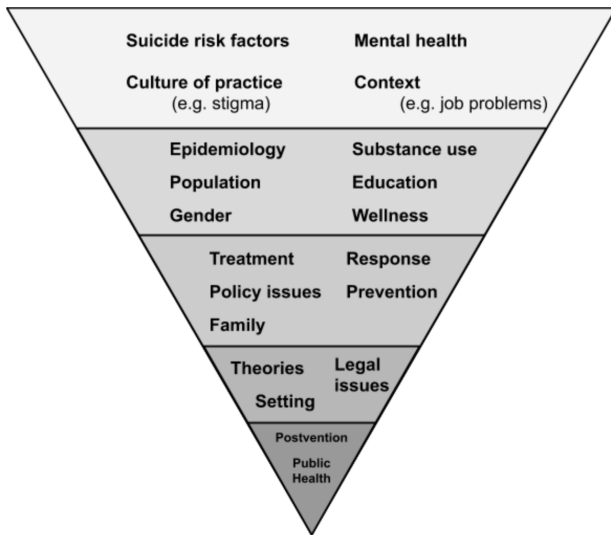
Suicide risk factors
Mental health
Culture of practice (e.g. stigma)
Context (e.g. job problems)

Epidemiology
Substance use
Population
Education
Gender
Wellness

Treatment
Response
Policy issues
Prevention
Family

Theories
Legal issues
Setting

Postvention
Public Health